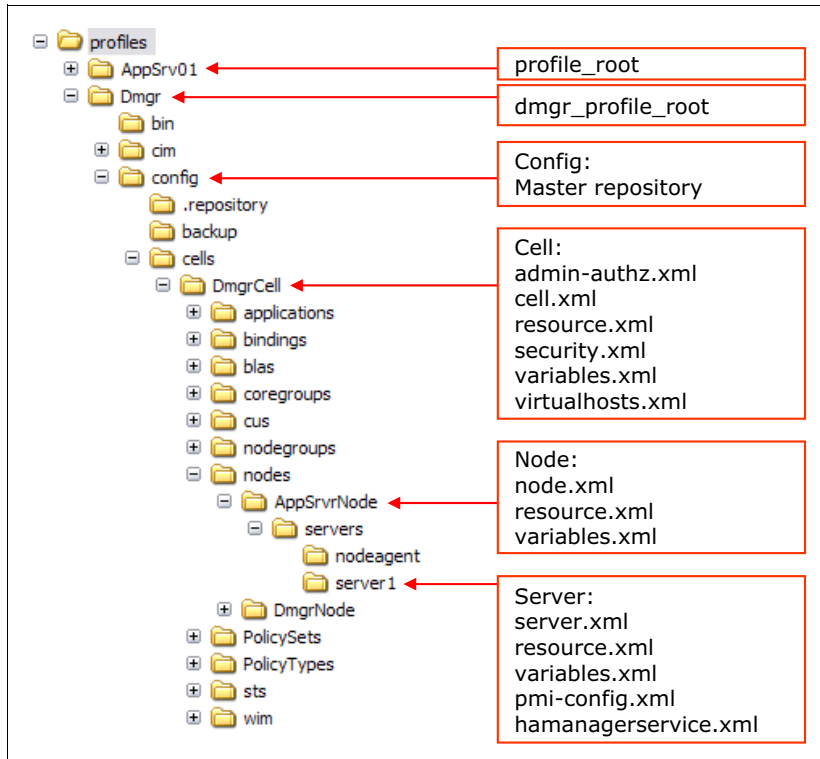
profiles
AppSrv01
Dmgr
bin
cim
config
.repository
backup
cells
DmgrCell
applications
bindings
blas
coregroups
cus
nodegroups
nodes
AppSrvrNode
servers
nodeagent
server1
DmgrNode
PolicySets
PolicyTypes
sts
wim

profile_root

dmgr_profile_root

Config:
Master repository

Cell:
admin-authz.xml
cell.xml
resource.xml
security.xml
variables.xml
virtualhosts.xml

Node:
node.xml
resource.xml
variables.xml

Server:
server.xml
resource.xml
variables.xml
pmi-config.xml
hamanagerservice.xml